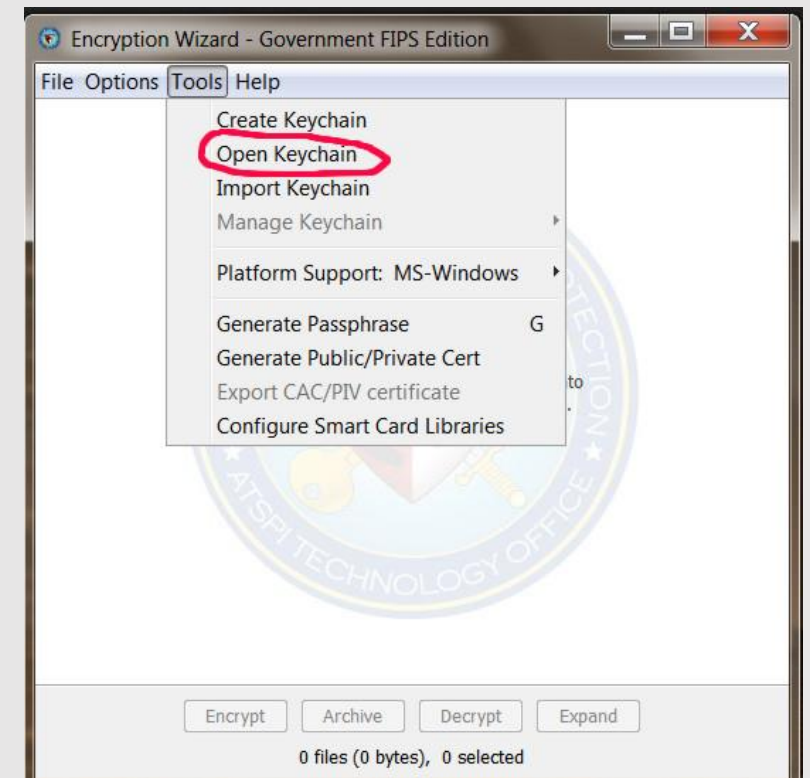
Encryption Wizard - Government FIPS Edition

File Options Tools Help

Create Keychain
Open Keychain
Import Keychain
Manage Keychain

Platform Support: MS-Windows

Generate Passphrase G
Generate Public/Private Cert
Export CAC/PIV certificate
Configure Smart Card Libraries

to
.

ATSPI TECHNOLOGY OFFICE
TECTION

Encrypt Archive Decrypt Expand

0 files (0 bytes), 0 selected